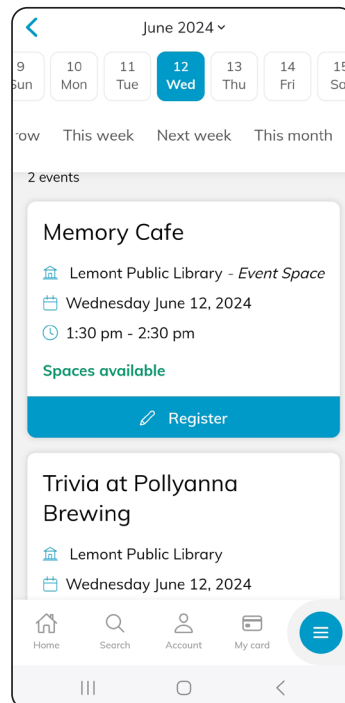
June 2024

9 Sun | 10 Mon | 11 Tue | 12 Wed | 13 Thu | 14 Fri | 15 Sa

row This week Next week This month

2 events

Memory Cafe

Lemont Public Library - *Event Space*

Wednesday June 12, 2024

1:30 pm - 2:30 pm

Spaces available

Register

Trivia at Pollyanna Brewing

Lemont Public Library

Wednesday June 12, 2024

Home Search Account My card